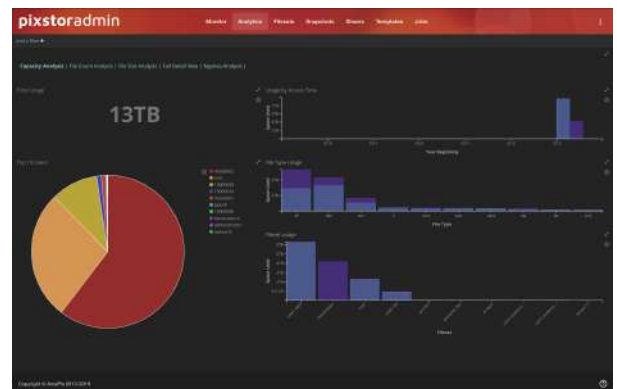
pixstoradmin

Monitor Analytics Filesets Snapshots Shares Templates Jobs

Capacity Analysis | File Count Analysis | File Size Analysis | Full Detail View | Bigness Analysis |

Total Usage

13TB

Top 10 Users

Usage by Access Time

Year Beginning

File Type Usage

File Type

Fileset Usage

Filesets

Copyright © ArcaPix 2013-2016